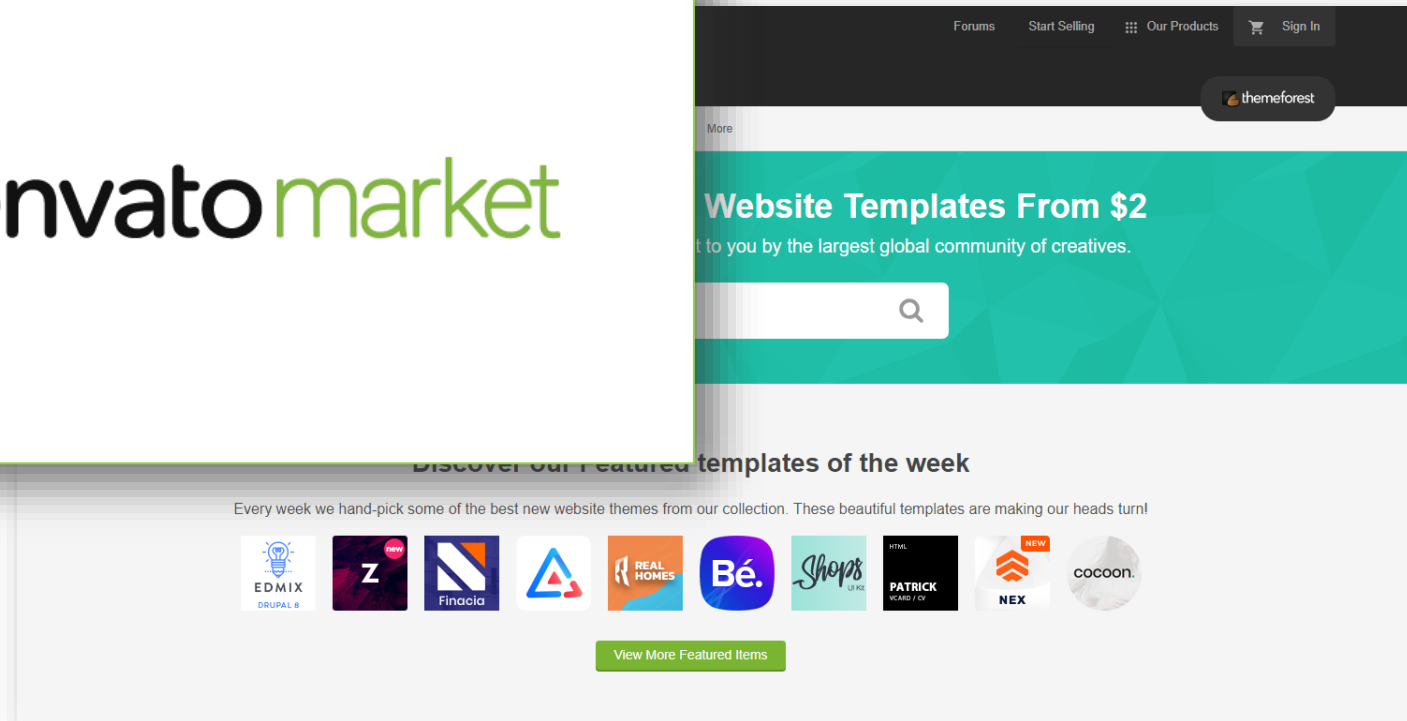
Forums Start Selling Our Products Sign In

themeforest

More

nvato market

Website Templates From $2

t to you by the largest global community of creatives.

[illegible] templates of the week

Every week we hand-pick some of the best new website themes from our collection. These beautiful templates are making our heads turn!

EDMIX DRUPAL 8

new Z

Finacia

REAL HOMES

Bé.

Shops UI Kit

HTML PATRICK VCARD / CV

NEW NEX

cocoon.

View More Featured Items